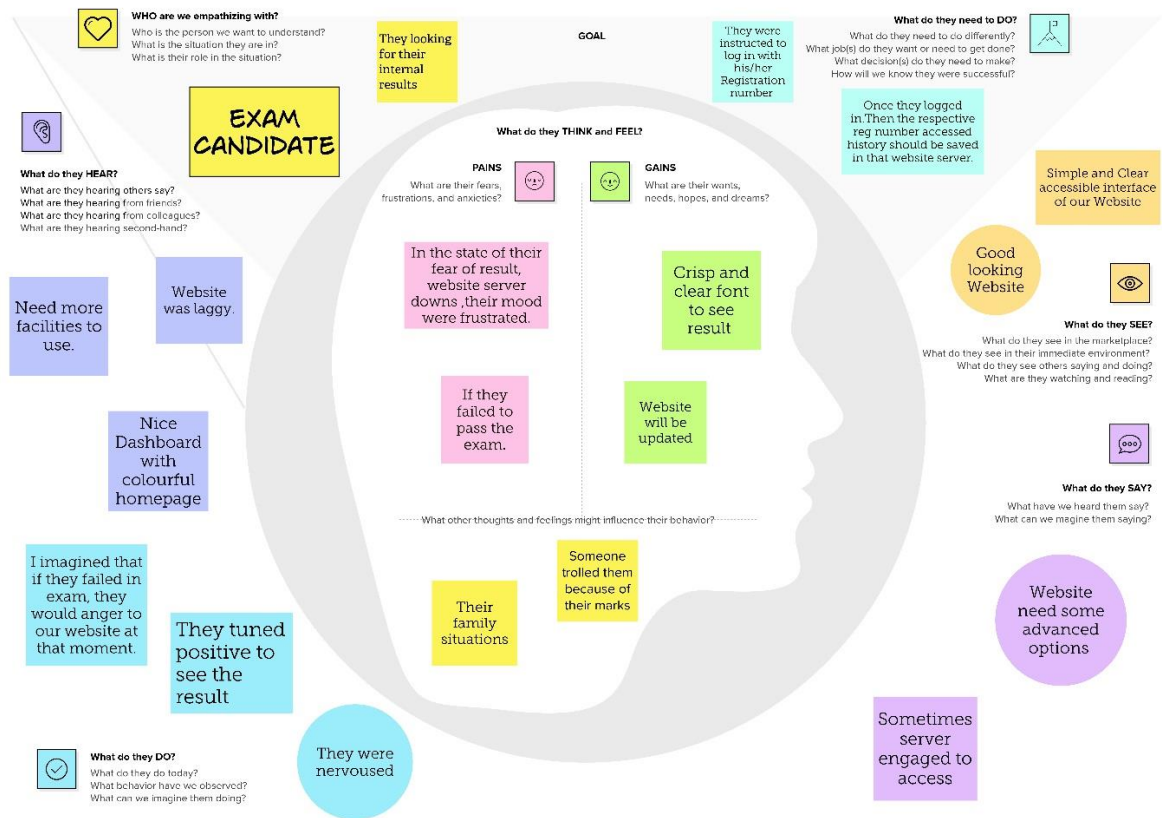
WHO are we empathizing with?
Who is the person we want to understand?
What is the situation they are in?
What is their role in the situation?

They looking for their internal results

GOAL

They were instructed to log in with his/her Registration number

What do they need to DO?
What do they need to do differently?
What job(s) do they want or need to get done?
What decision(s) do they need to make?
How will we know they were successful?

EXAM CANDIDATE

Once they logged in.Then the respective reg number accessed history should be saved in that website server.

What do they HEAR?
What are they hearing others say?
What are they hearing from friends?
What are they hearing from colleagues?
What are they hearing second-hand?

What do they THINK and FEEL?

PAINS
What are their fears, frustrations, and anxieties?

GAINS
What are their wants, needs, hopes, and dreams?

Simple and Clear accessible interface of our Website

Good looking Website

Need more facilities to use.

Website was laggy.

In the state of their fear of result, website server downs ,their mood were frustrated.

Crisp and clear font to see result

What do they SEE?
What do they see in the marketplace?
What do they see in their immediate environment?
What do they see others saying and doing?
What are they watching and reading?

Nice Dashboard with colourful homepage

If they failed to pass the exam.

Website will be updated

What do they SAY?
What have we heard them say?
What can we magine them saying?

What other thoughts and feelings might influence their behavior?

I imagined that if they failed in exam, they would anger to our website at that moment.

They tuned positive to see the result

Someone trolled them because of their marks

Their family situations

Website need some advanced options

Sometimes server engaged to access

They were nervoused

What do they DO?
What do they do today?
What behavior have we observed?
What can we imagine them doing?